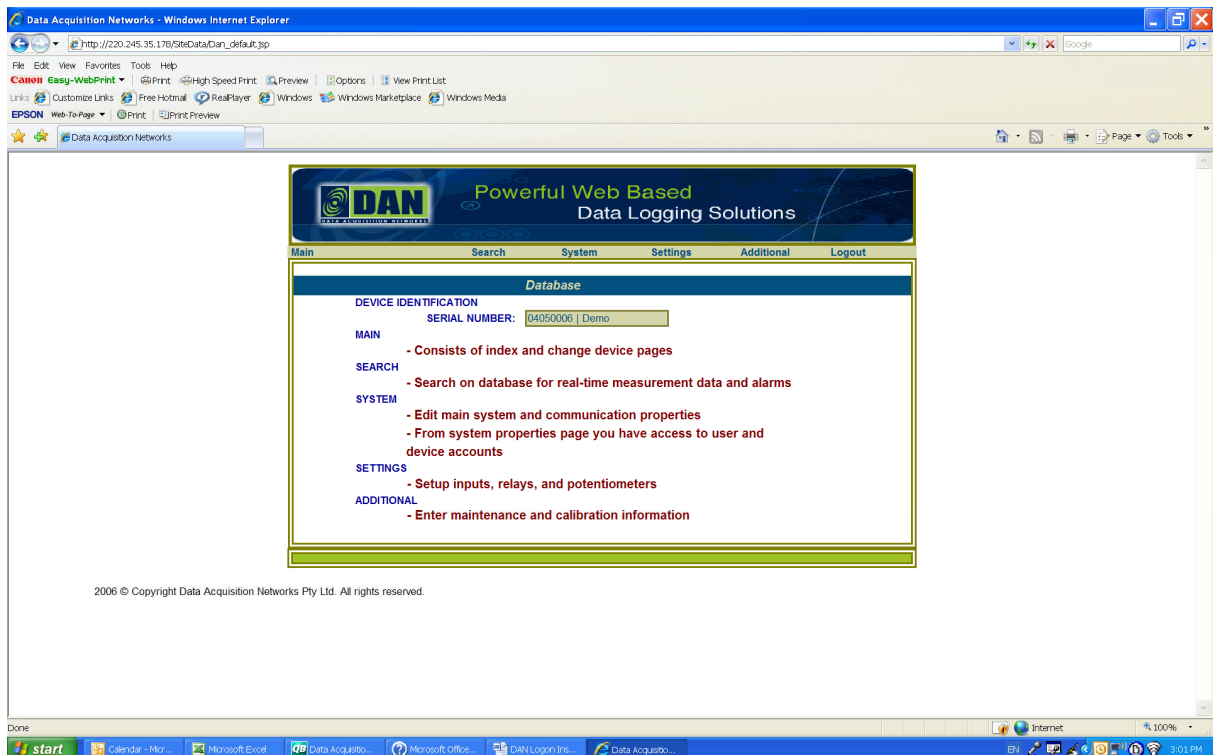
Data Acquisition Networks - Windows Internet Explorer

http://220.245.35.178/SiteData/Dan_default.jsp

Google

File Edit View Favorites Tools Help

Canon Easy-WebPrint ▾ | Print High Speed Print Preview | Options | View Print List

Links Customize Links Free Hotmail RealPlayer Windows Windows Marketplace Windows Media

EPSON Web-To-Page ▾ | Print | Print Preview

Data Acquisition Networks

Page ▾ Tools ▾

DAN DATA ACQUISITION NETWORKS

Powerful Web Based
Data Logging Solutions

Main Search System Settings Additional Logout

Database

DEVICE IDENTIFICATION

SERIAL NUMBER: 04050006 | Demo

MAIN

- Consists of index and change device pages

SEARCH

- Search on database for real-time measurement data and alarms

SYSTEM

- Edit main system and communication properties

- From system properties page you have access to user and device accounts

SETTINGS

- Setup inputs, relays, and potentiometers

ADDITIONAL

- Enter maintenance and calibration information

2006 © Copyright Data Acquisition Networks Pty Ltd. All rights reserved.

Done

Internet

100%

start Calendar - Micr... Microsoft Excel Data Acquisitio... Microsoft Office... DAN Logon Ins... Data Acquisitio...

EN 3:01 PM